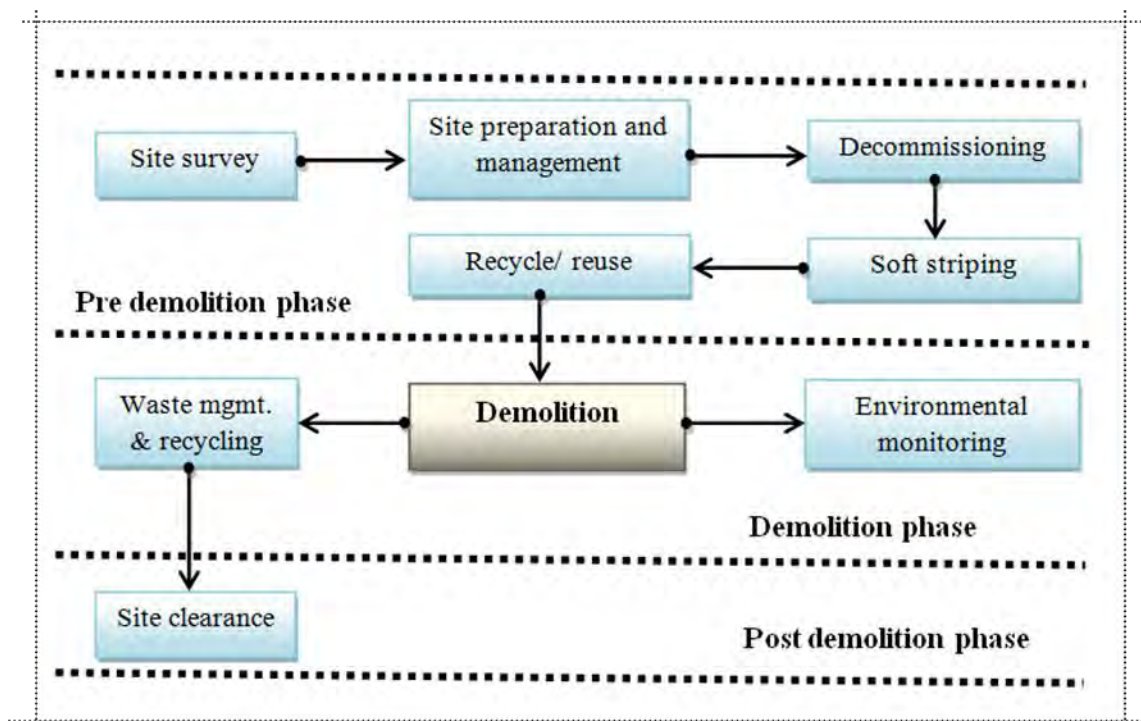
Site survey

Site preparation and management

Decommissioning

Soft striping

Recycle/ reuse

Pre demolition phase

Waste mgmt. & recycling

Demolition

Environmental monitoring

Demolition phase

Site clearance

Post demolition phase